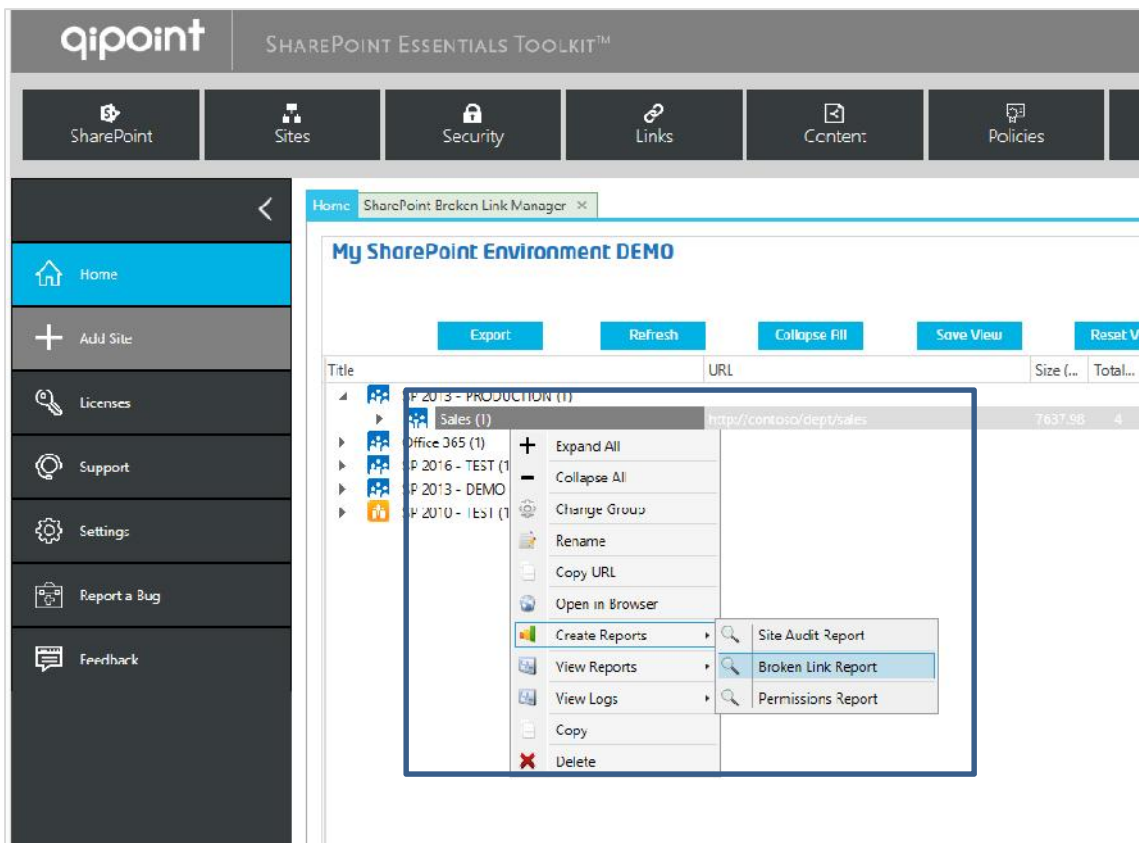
qipoint SHAREPOINT ESSENTIALS TOOLKIT™

SharePoint
Sites
Security
Links
Content
Policies

Home
Add Site
Licenses
Support
Settings
Report a Bug
Feedback

Home | SharePoint Broken Link Manager ×

My SharePoint Environment DEMO

Export | Refresh | Collapse All | Save View | Reset V

| Title | URL | Size (... | Total... |
|---|---|---|---|
| SP 2013 - PRODUCTION (1) | | | |
| Sales (1) | http://contoso/dept/sales | 7637.98 | 4 |
| Office 365 (1) | | | |
| SP 2016 - TEST (1 | | | |
| SP 2013 - DEMO | | | |
| SP 2010 - TEST (1 | | | |

Expand All
Collapse All
Change Group
Rename
Copy URL
Open in Browser
Create Reports
View Reports
View Logs
Copy
Delete

Site Audit Report
Broken Link Report
Permissions Report